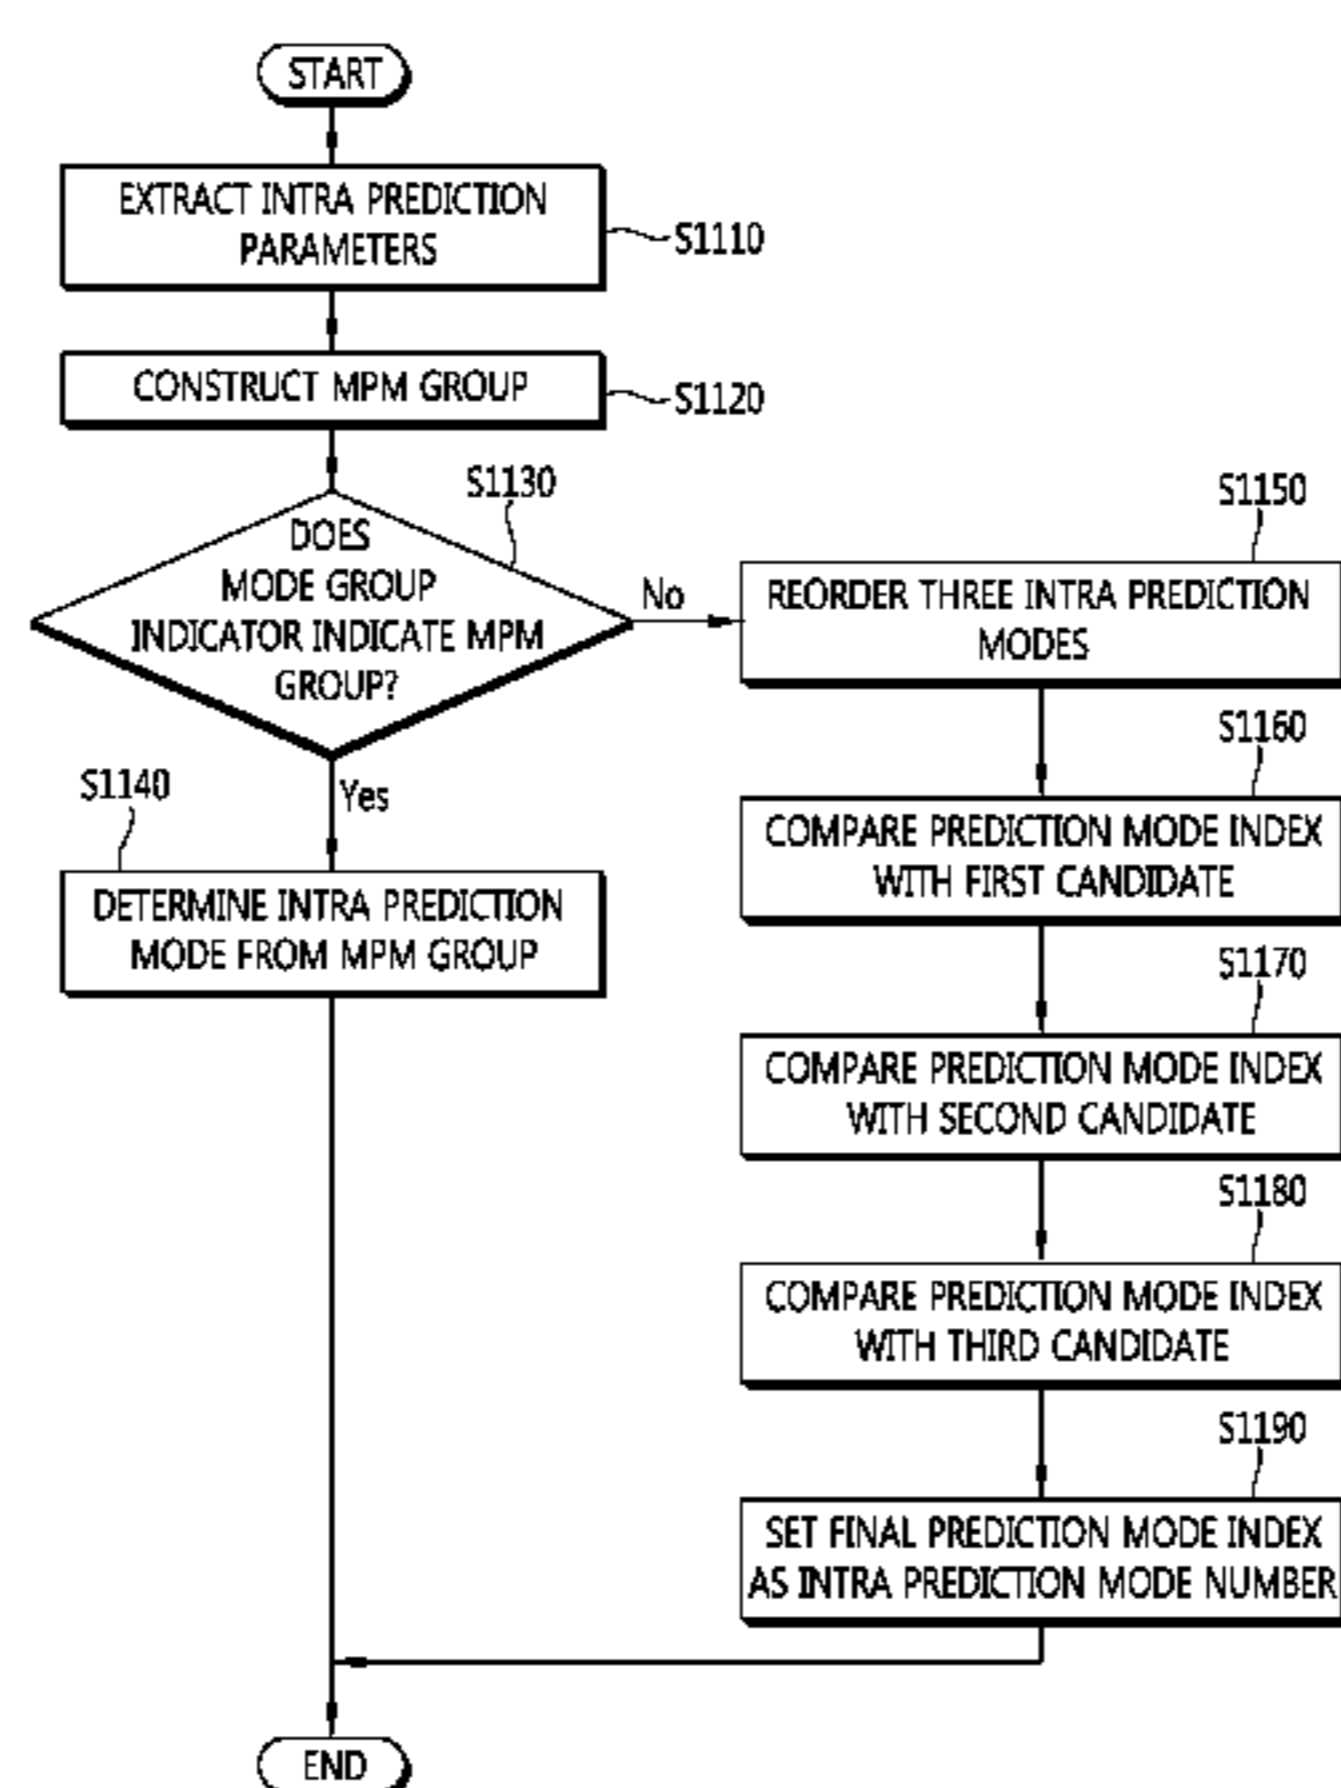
START

EXTRACT INTRA PREDICTION PARAMETERS

S1110

CONSTRUCT MPM GROUP

S1120

S1130

DOES MODE GROUP INDICATOR INDICATE MPM GROUP?

No

S1150

REORDER THREE INTRA PREDICTION MODES

S1160

COMPARE PREDICTION MODE INDEX WITH FIRST CANDIDATE

S1170

COMPARE PREDICTION MODE INDEX WITH SECOND CANDIDATE

S1180

COMPARE PREDICTION MODE INDEX WITH THIRD CANDIDATE

S1190

SET FINAL PREDICTION MODE INDEX AS INTRA PREDICTION MODE NUMBER

Yes

S1140

DETERMINE INTRA PREDICTION MODE FROM MPM GROUP

END